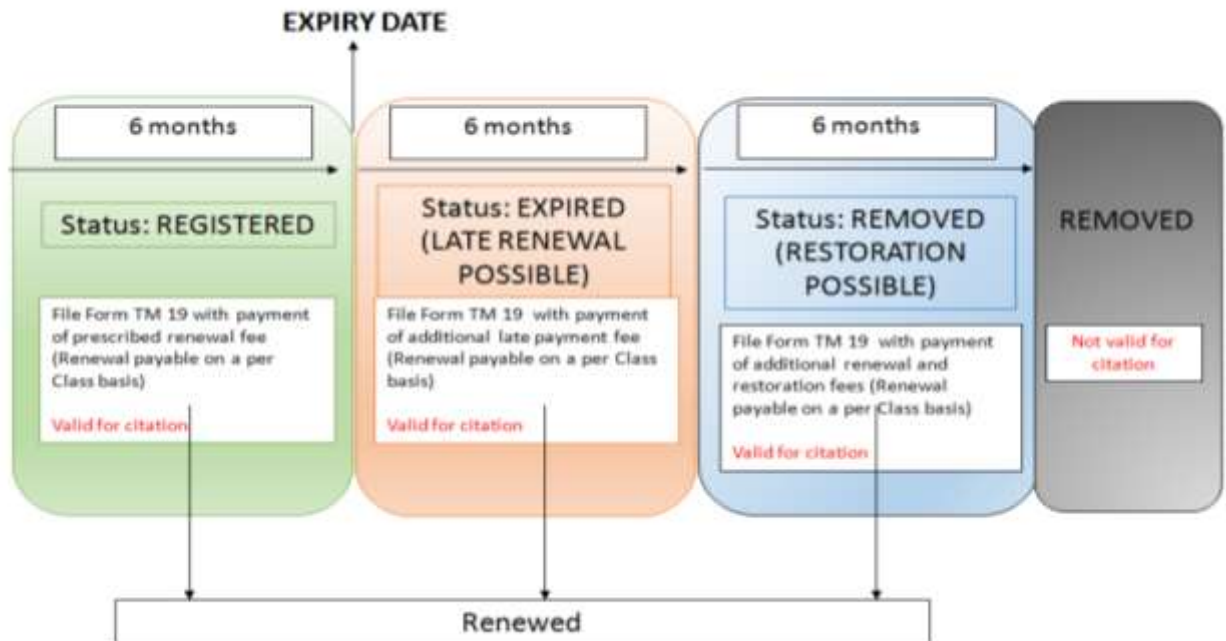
EXPIRY DATE

6 months

Status: REGISTERED

File Form TM 19 with payment of prescribed renewal fee (Renewal payable on a per Class basis)

Valid for citation

6 months

Status: EXPIRED (LATE RENEWAL POSSIBLE)

File Form TM 19 with payment of additional late payment fee (Renewal payable on a per Class basis)

Valid for citation

6 months

Status: REMOVED (RESTORATION POSSIBLE)

File Form TM 19 with payment of additional renewal and restoration fees (Renewal payable on a per Class basis)

Valid for citation

REMOVED

Not valid for citation

Renewed